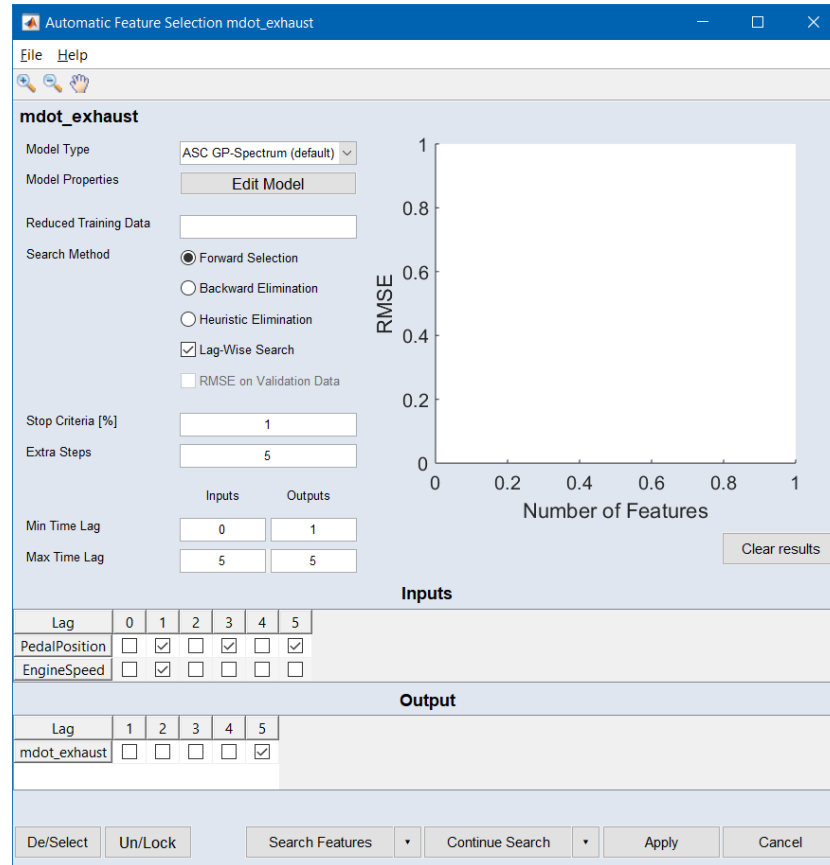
Automatic Feature Selection mdot_exhaust

File Help

mdot_exhaust

Model Type ASC GP-Spectrum (default)

Model Properties Edit Model

Reduced Training Data

Search Method
Forward Selection
Backward Elimination
Heuristic Elimination
Lag-Wise Search
RMSE on Validation Data

Stop Criteria [%] 1

Extra Steps 5

Inputs Outputs

Min Time Lag 0 1

Max Time Lag 5 5

1
0.8
0.6
0.4
0.2
0
RMSE
0 0.2 0.4 0.6 0.8 1
Number of Features

Clear results

Inputs

| Lag | 0 | 1 | 2 | 3 | 4 | 5 |
|---|---|---|---|---|---|---|
| PedalPosition | ☐ | ☑ | ☐ | ☑ | ☐ | ☑ |
| EngineSpeed | ☐ | ☑ | ☐ | ☐ | ☐ | ☐ |

Output

| Lag | 1 | 2 | 3 | 4 | 5 |
|---|---|---|---|---|---|
| mdot_exhaust | ☐ | ☐ | ☐ | ☐ | ☑ |

De/Select Un/Lock Search Features Continue Search Apply Cancel